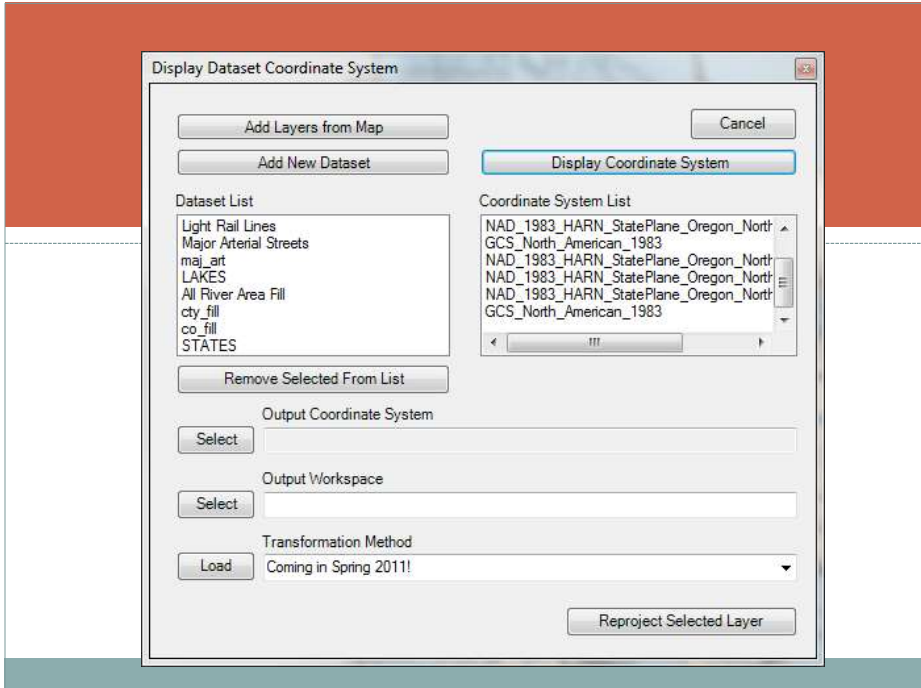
Display Dataset Coordinate System

Add Layers from Map

Cancel

Add New Dataset

Display Coordinate System

Dataset List

Light Rail Lines
Major Arterial Streets
maj_art
LAKES
All River Area Fill
cty_fill
co_fill
STATES

Coordinate System List

NAD_1983_HARN_StatePlane_Oregon_North
GCS_North_American_1983
NAD_1983_HARN_StatePlane_Oregon_North
NAD_1983_HARN_StatePlane_Oregon_North
NAD_1983_HARN_StatePlane_Oregon_North
GCS_North_American_1983

Remove Selected From List

Output Coordinate System

Select

Output Workspace

Select

Transformation Method

Load

Coming in Spring 2011!

Reproject Selected Layer